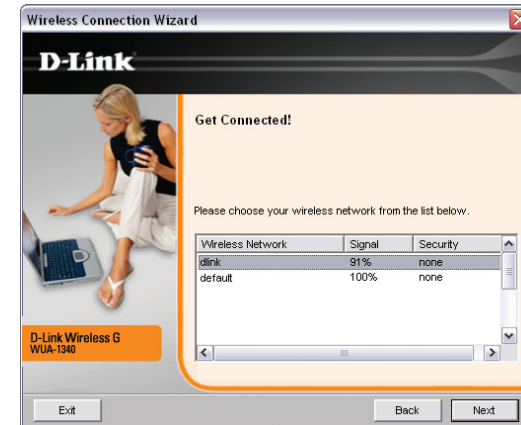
Wireless Connection Wizard

D-Link

Get Connected!

Please choose your wireless network from the list below.

| Wireless Network | Signal | Security |
|---|---|---|
| dlink | 91% | none |
| default | 100% | none |

D-Link Wireless G
WUA-1340

Exit

Back

Next